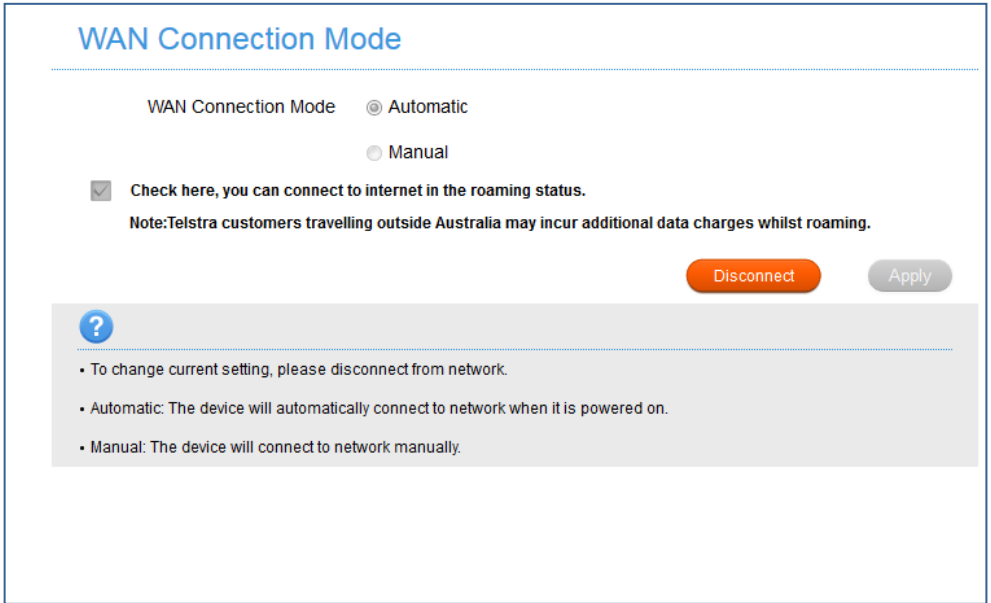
WAN Connection Mode

WAN Connection Mode  Automatic

Manual

Check here, you can connect to internet in the roaming status.

Note:Telstra customers travelling outside Australia may incur additional data charges whilst roaming.

Disconnect  Apply

?

• To change current setting, please disconnect from network.

• Automatic: The device will automatically connect to network when it is powered on.

• Manual: The device will connect to network manually.